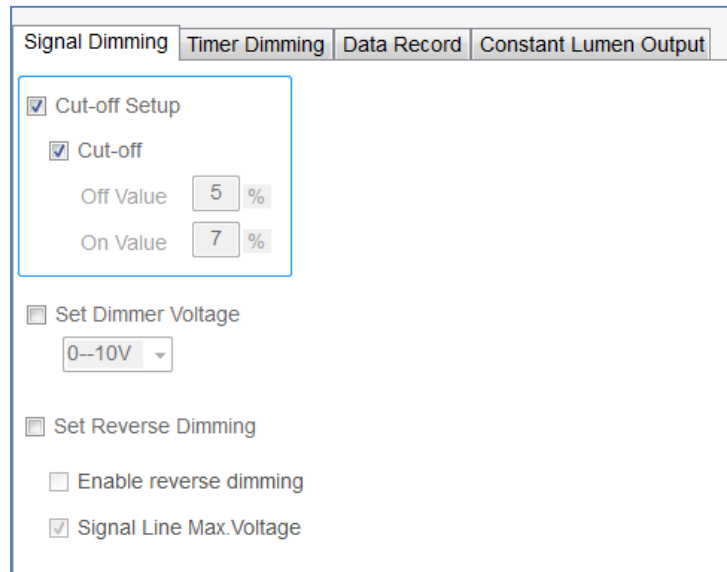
Signal Dimming | Timer Dimming | Data Record | Constant Lumen Output

☑ Cut-off Setup

☑ Cut-off

Off Value 5 %

On Value 7 %

☐ Set Dimmer Voltage

0--10V

☐ Set Reverse Dimming

☐ Enable reverse dimming

☑ Signal Line Max.Voltage